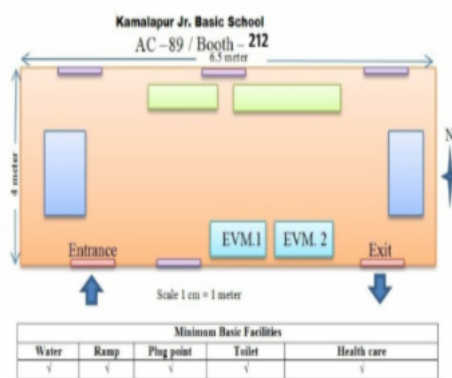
Kamalapur Jr. Basic School
AC – 89 / Booth – 212

6.5 meter

4 meter

N

EVM.1 EVM. 2

Entrance

Exit

Scale 1 cm = 1 meter

| Minimum Basic Facilities | | | | |
|---|---|---|---|---|
| Water | Ramp | Plug point | Toilet | Health care |
| √ | √ | √ | √ | √ |